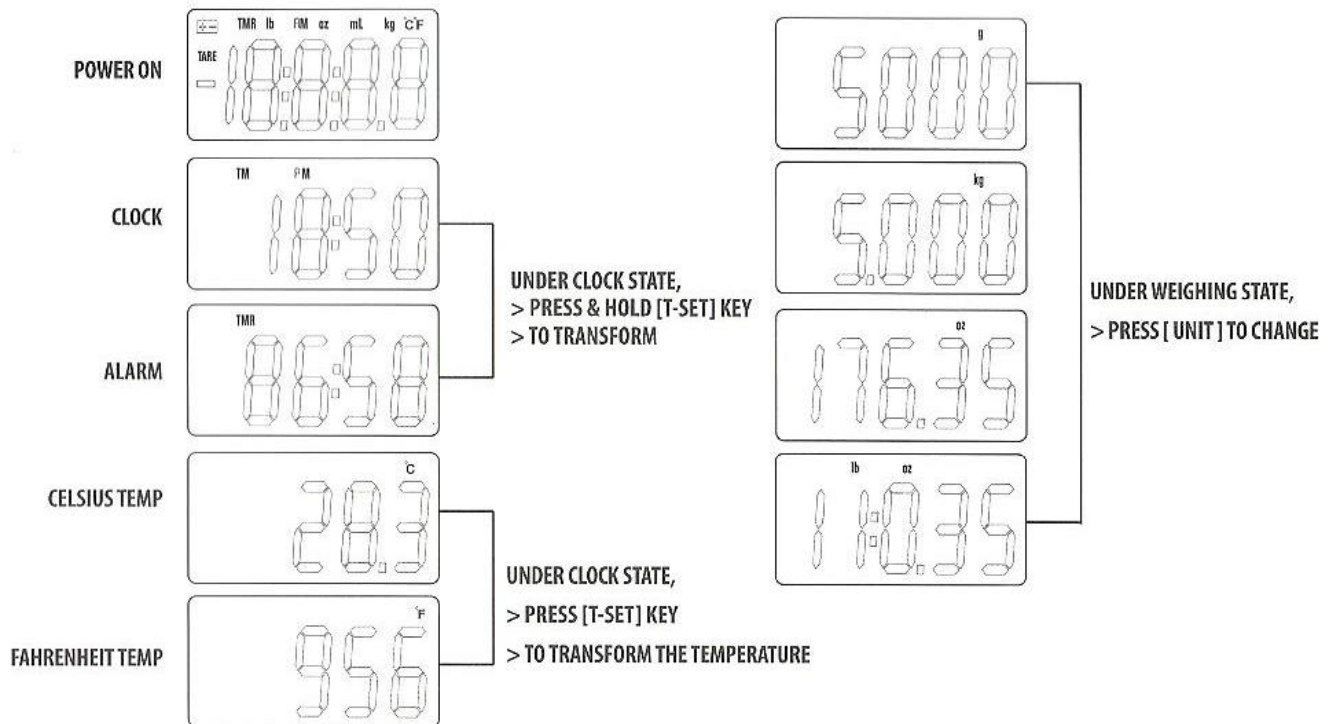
POWER ON

TMR lb P/M oz mL kg °C°F
TARE
18:8.8.8

CLOCK

TM PM
18:50

ALARM

TMR
86:58

UNDER CLOCK STATE,
> PRESS & HOLD [T-SET] KEY
> TO TRANSFORM

CELSIUS TEMP

°C
28.3

FAHRENHEIT TEMP

°F
956

UNDER CLOCK STATE,
> PRESS [T-SET] KEY
> TO TRANSFORM THE TEMPERATURE

g
5000

kg
5.000

oz
176.35

lb oz
11:0.35

UNDER WEIGHING STATE,
> PRESS [ UNIT ] TO CHANGE